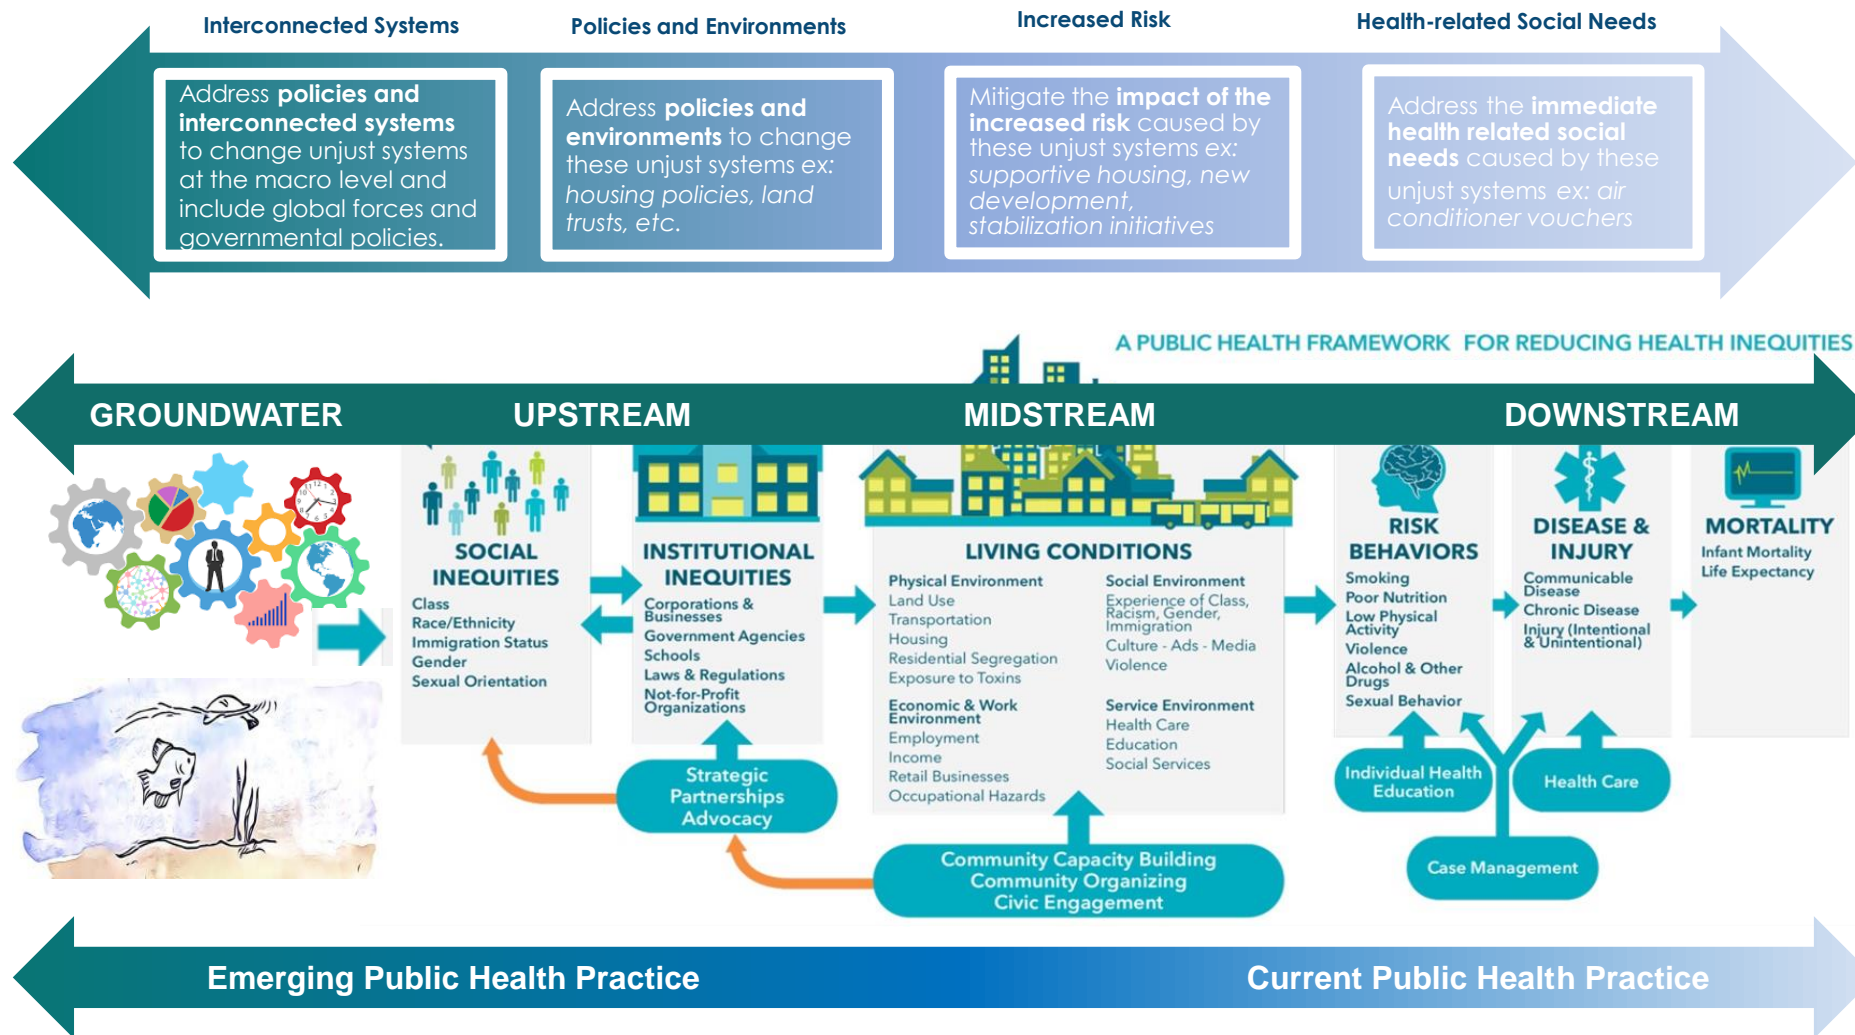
Interconnected Systems

Policies and Environments

Increased Risk

Health-related Social Needs

Address **policies and interconnected systems** to change unjust systems at the macro level and include global forces and governmental policies.

Address **policies and environments** to change these unjust systems ex: *housing policies, land trusts, etc.*

Mitigate the **impact of the increased risk** caused by these unjust systems ex: *supportive housing, new development, stabilization initiatives*

Address the **immediate health related social needs** caused by these unjust systems ex: *air conditioner vouchers*

A PUBLIC HEALTH FRAMEWORK FOR REDUCING HEALTH INEQUITIES

GROUNDWATER

UPSTREAM

MIDSTREAM

DOWNSTREAM

SOCIAL INEQUITIES
Class
Race/Ethnicity
Immigration Status
Gender
Sexual Orientation

INSTITUTIONAL INEQUITIES
Corporations & Businesses
Government Agencies
Schools
Laws & Regulations
Not-for-Profit Organizations

LIVING CONDITIONS
Physical Environment
Land Use
Transportation
Housing
Residential Segregation
Exposure to Toxins

Economic & Work Environment
Employment
Income
Retail Businesses
Occupational Hazards

Social Environment
Experience of Class, Racism, Gender, Immigration
Culture - Ads - Media
Violence

Service Environment
Health Care
Education
Social Services

RISK BEHAVIORS
Smoking
Poor Nutrition
Low Physical Activity
Violence
Alcohol & Other Drugs
Sexual Behavior

DISEASE & INJURY
Communicable Disease
Chronic Disease
Injury (Intentional & Unintentional)

MORTALITY
Infant Mortality
Life Expectancy

Strategic Partnerships
Advocacy

Community Capacity Building
Community Organizing
Civic Engagement

Individual Health Education

Health Care

Case Management

Emerging Public Health Practice

Current Public Health Practice